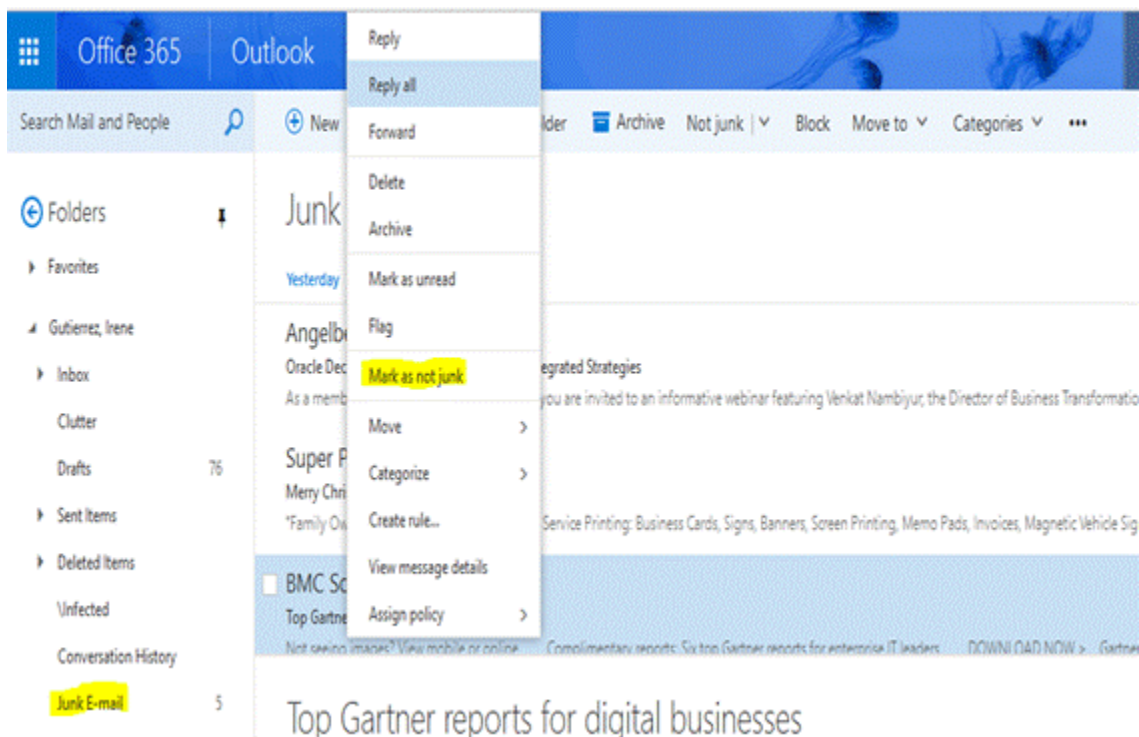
Office 365 Outlook

Search Mail and People

New

lder Archive Not junk | Block Move to Categories •••

Folders

Favorites

Gutierrez, Irene

Inbox

Clutter

Drafts 76

Sent Items

Deleted Items

Infected

Conversation History

Junk E-mail 5

Junk

Yesterday

Angelb

Oracle Dec egrated Strategies

As a memb you are invited to an informative webinar featuring Venkat Nambiyur, the Director of Business Transformatio

Super P

Merry Chri

"Family Ow Service Printing: Business Cards, Signs, Banners, Screen Printing, Memo Pads, Invoices, Magnetic Vehicle Sig

BMC Sc

Top Gartne

Not seeing images? View mobile or online Complimentary reports: Six top Gartner reports for enterprise IT leaders DOWNLOAD NOW > Gartne

Top Gartner reports for digital businesses

Reply

Reply all

Forward

Delete

Archive

Mark as unread

Flag

Mark as not junk

Move

Categorize

Create rule...

View message details

Assign policy